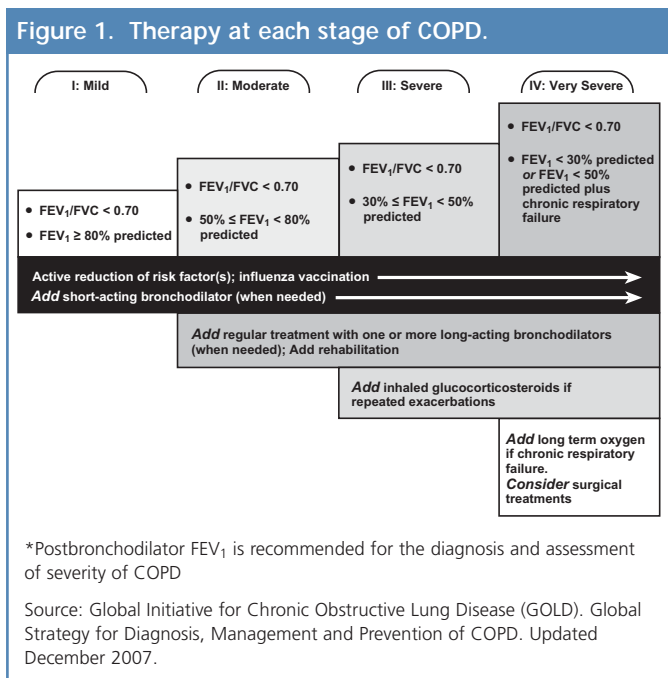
Figure 1. Therapy at each stage of COPD.

I: Mild

II: Moderate

III: Severe

IV: Very Severe

• $FEV_1/FVC < 0.70$
• $FEV_1 \geq 80\%$ predicted

• $FEV_1/FVC < 0.70$
• $50\% \leq FEV_1 < 80\%$ predicted

• $FEV_1/FVC < 0.70$
• $30\% \leq FEV_1 < 50\%$ predicted

• $FEV_1/FVC < 0.70$
• $FEV_1 < 30\%$ predicted *or* $FEV_1 < 50\%$ predicted plus chronic respiratory failure

Active reduction of risk factor(s); influenza vaccination
*Add* short-acting bronchodilator (when needed)

*Add* regular treatment with one or more long-acting bronchodilators (when needed); Add rehabilitation

*Add* inhaled glucocorticosteroids if repeated exacerbations

*Add* long term oxygen if chronic respiratory failure.
*Consider* surgical treatments

*Postbronchodilator $FEV_1$ is recommended for the diagnosis and assessment of severity of COPD

Source: Global Initiative for Chronic Obstructive Lung Disease (GOLD). Global Strategy for Diagnosis, Management and Prevention of COPD. Updated December 2007.